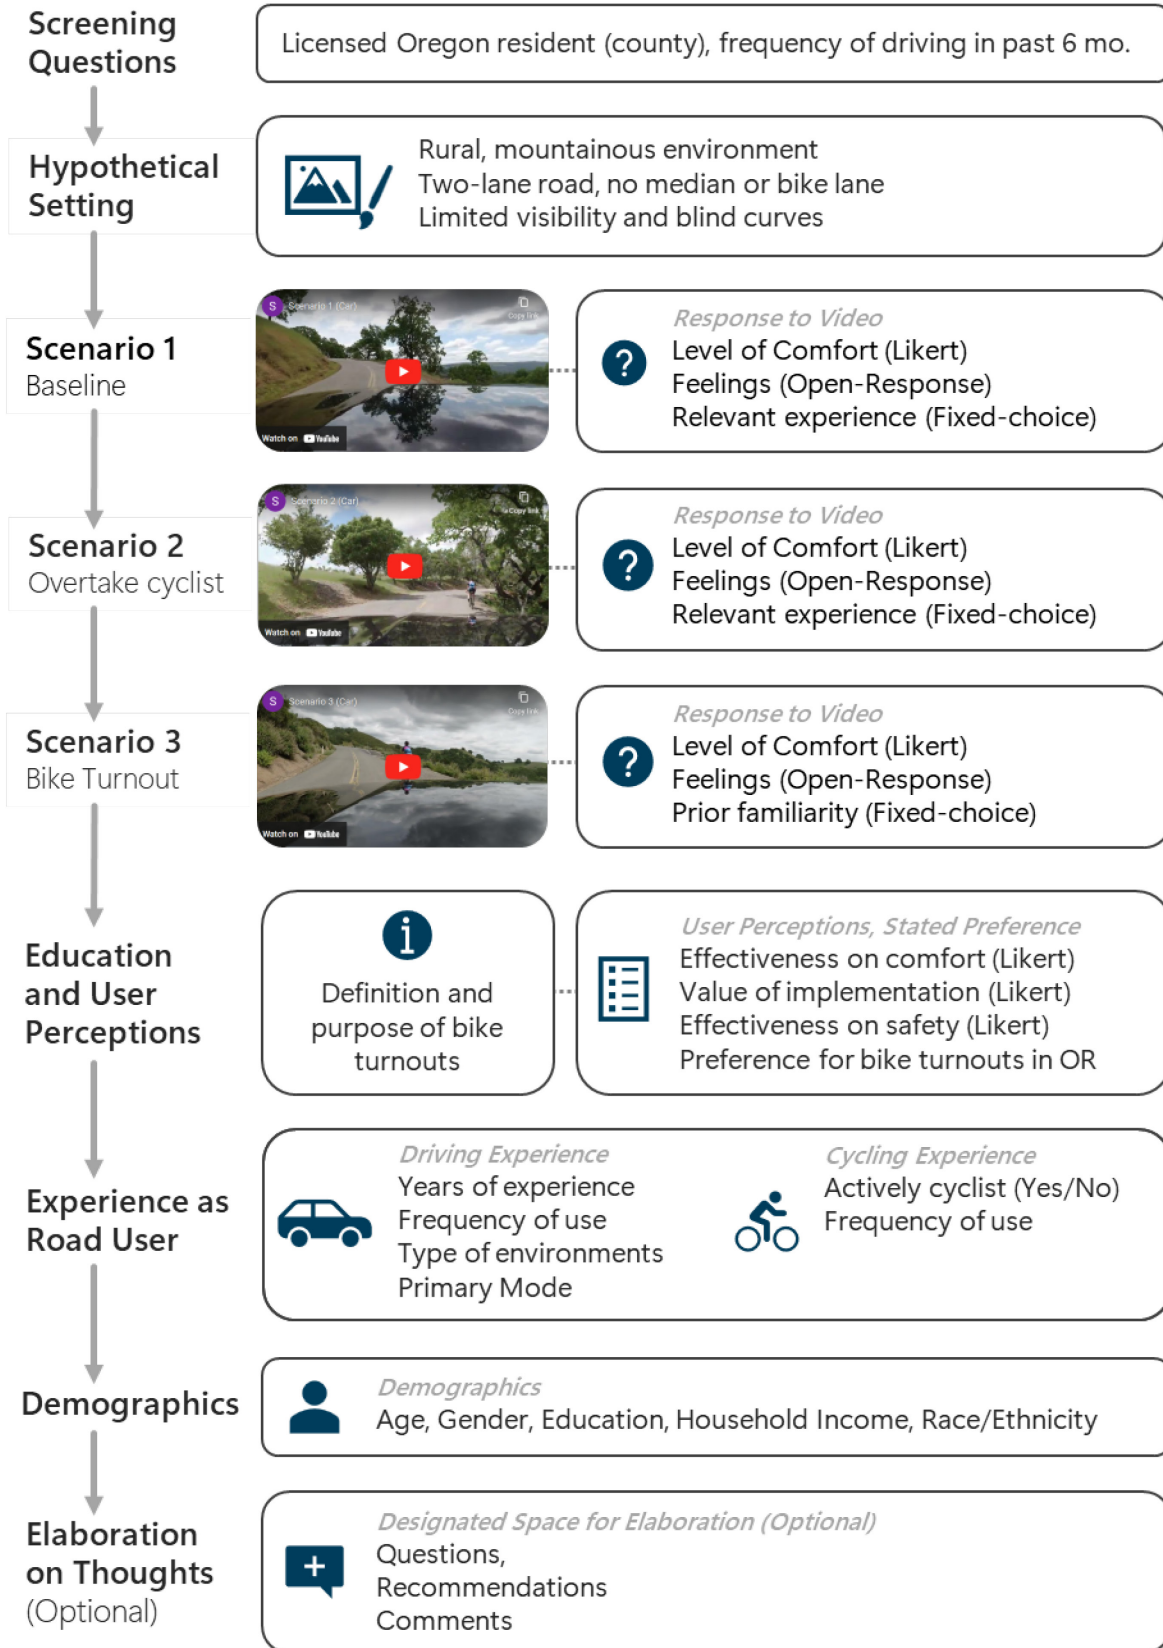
Screening Questions

Licensed Oregon resident (county), frequency of driving in past 6 mo.

Hypothetical Setting

Rural, mountainous environment
Two-lane road, no median or bike lane
Limited visibility and blind curves

Scenario 1
Baseline

Scenario 1 (Car)
Copy link
Watch on YouTube

Response to Video
Level of Comfort (Likert)
Feelings (Open-Response)
Relevant experience (Fixed-choice)

Scenario 2
Overtake cyclist

Scenario 2 (Car)
Copy link
Watch on YouTube

Response to Video
Level of Comfort (Likert)
Feelings (Open-Response)
Relevant experience (Fixed-choice)

Scenario 3
Bike Turnout

Scenario 3 (Car)
Copy link
Watch on YouTube

Response to Video
Level of Comfort (Likert)
Feelings (Open-Response)
Prior familiarity (Fixed-choice)

Education and User Perceptions

Definition and purpose of bike turnouts

User Perceptions, Stated Preference
Effectiveness on comfort (Likert)
Value of implementation (Likert)
Effectiveness on safety (Likert)
Preference for bike turnouts in OR

Experience as Road User

Driving Experience
Years of experience
Frequency of use
Type of environments
Primary Mode

Cycling Experience
Actively cyclist (Yes/No)
Frequency of use

Demographics

Demographics
Age, Gender, Education, Household Income, Race/Ethnicity

Elaboration on Thoughts (Optional)

Designated Space for Elaboration (Optional)
Questions,
Recommendations
Comments